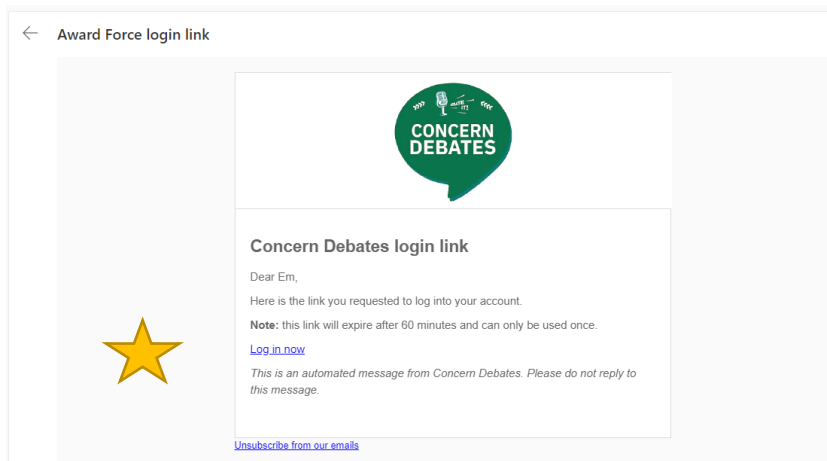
Award Force login link

CONCERN DEBATES

Concern Debates login link

Dear Em,

Here is the link you requested to log into your account.

**Note:** this link will expire after 60 minutes and can only be used once.

Log in now

*This is an automated message from Concern Debates. Please do not reply to this message.*

Unsubscribe from our emails